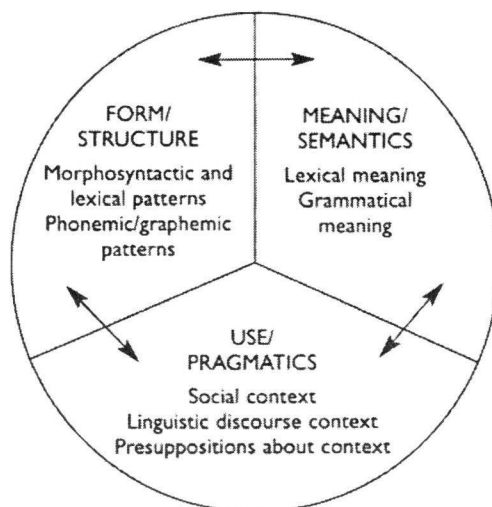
FORM/
STRUCTURE
Morphosyntactic and lexical patterns
Phonemic/graphemic patterns

MEANING/
SEMANTICS
Lexical meaning
Grammatical meaning

USE/
PRAGMATICS
Social context
Linguistic discourse context
Presuppositions about context